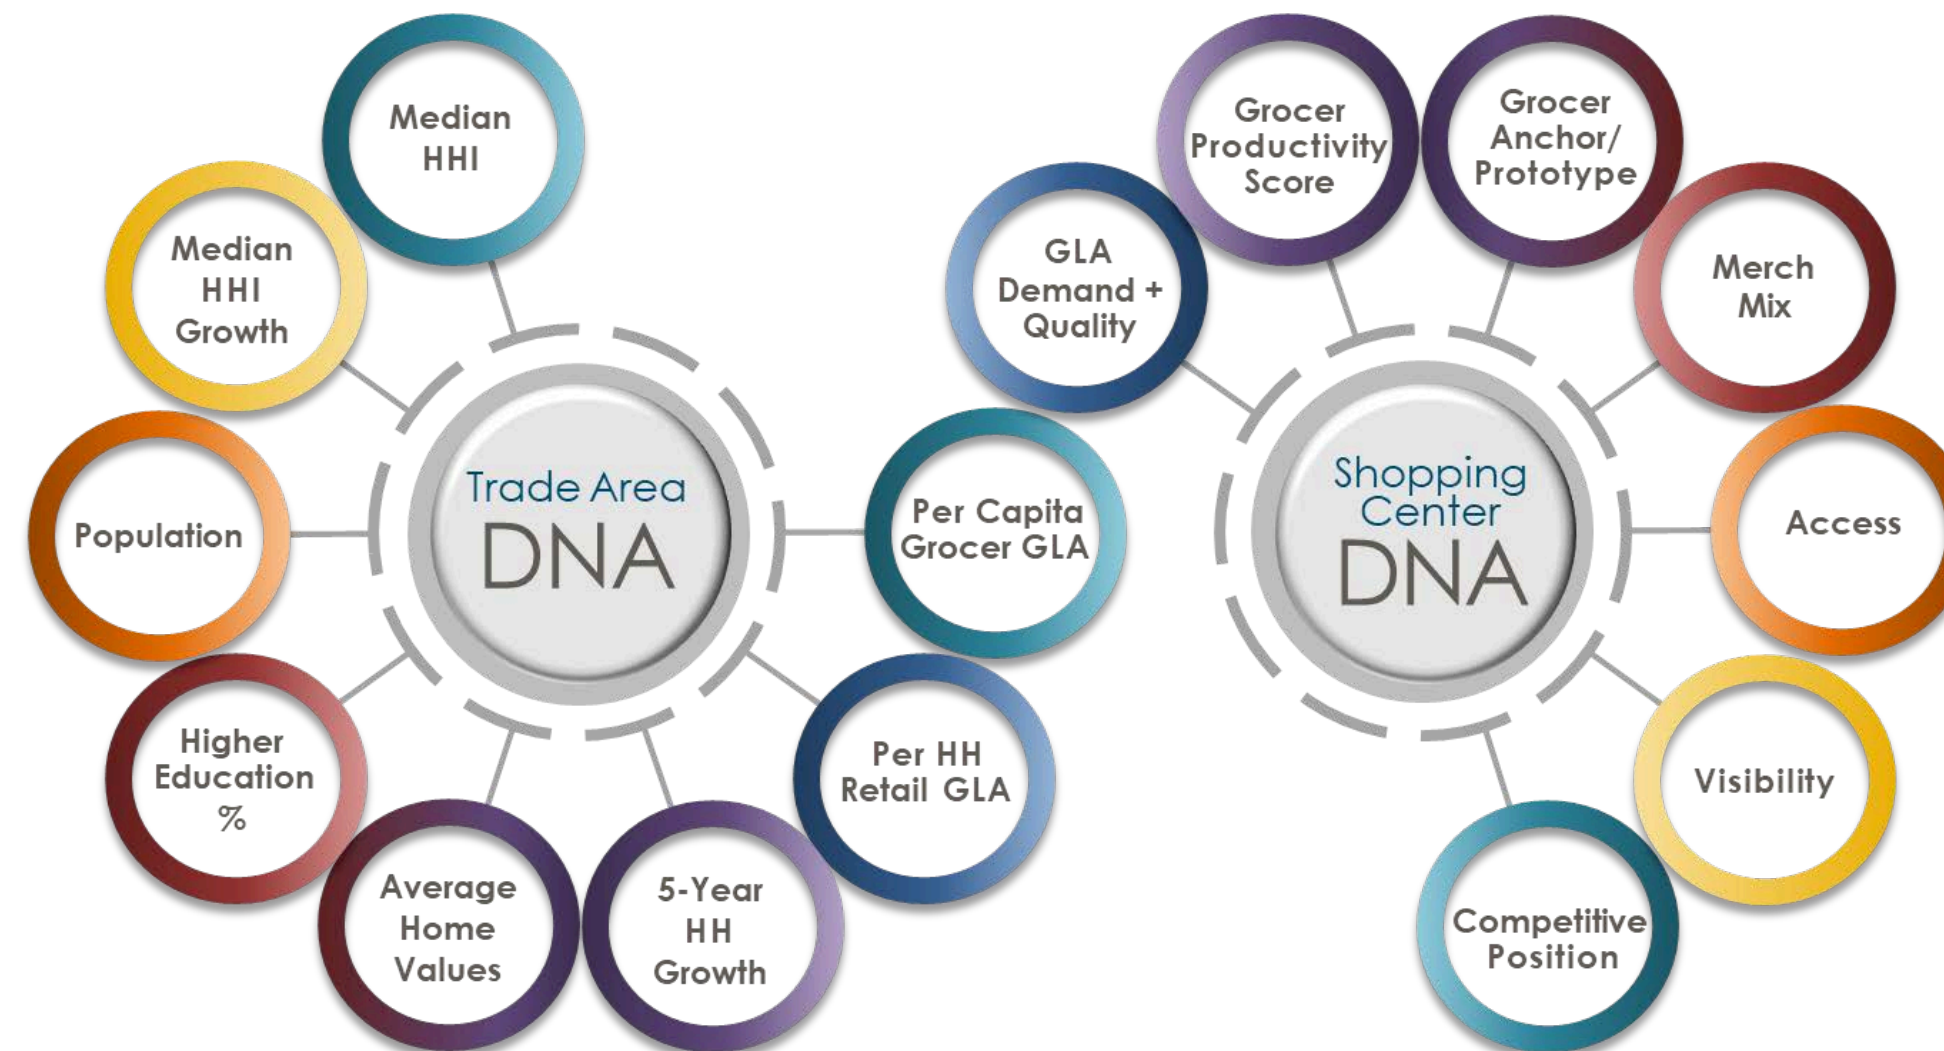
Trade Area
DNA

Median HHI

Median HHI Growth

Population

Higher Education %

Average Home Values

5-Year HH Growth

Per HH Retail GLA

Per Capita Grocer GLA

Shopping Center
DNA

GLA Demand + Quality

Grocer Productivity Score

Grocer Anchor/ Prototype

Merch Mix

Access

Visibility

Competitive Position